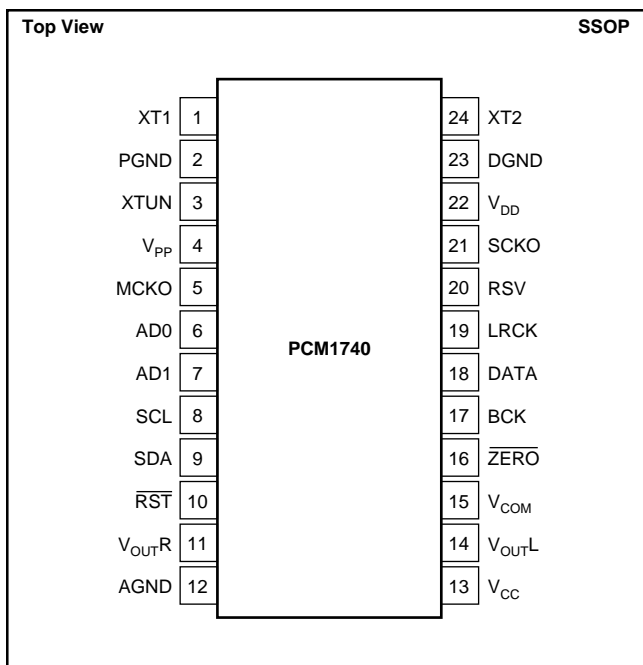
Top View

SSOP

XT1 1
PGND 2
XTUN 3
$V_{PP}$ 4
MCKO 5
AD0 6
AD1 7
SCL 8
SDA 9
$\overline{RST}$ 10
$V_{OUT}R$ 11
AGND 12

PCM1740

24 XT2
23 DGND
22 $V_{DD}$
21 SCKO
20 RSV
19 LRCK
18 DATA
17 BCK
16 $\overline{ZERO}$
15 $V_{COM}$
14 $V_{OUT}L$
13 $V_{CC}$